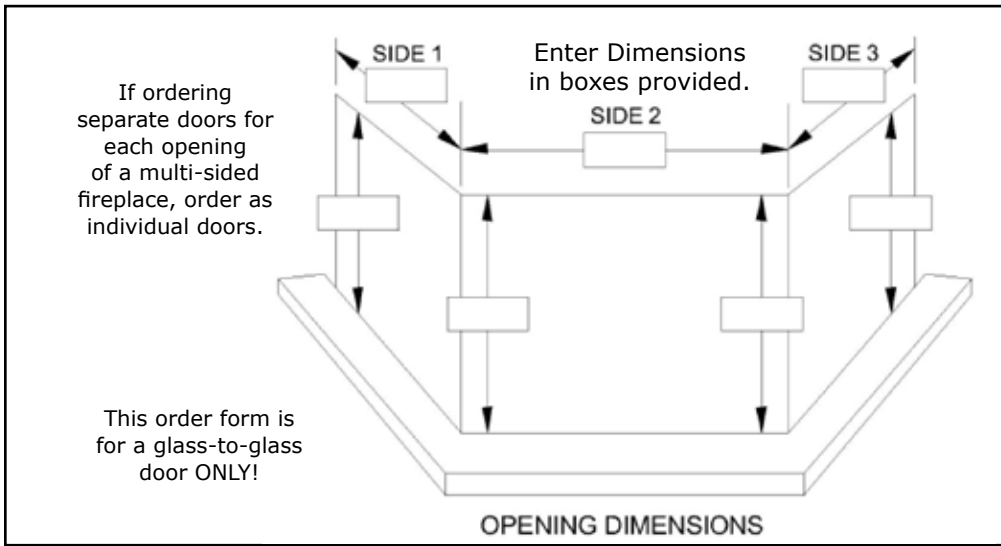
SIDE 1

Enter Dimensions in boxes provided.

SIDE 3

If ordering separate doors for each opening of a multi-sided fireplace, order as individual doors.

SIDE 2

This order form is for a glass-to-glass door ONLY!

OPENING DIMENSIONS